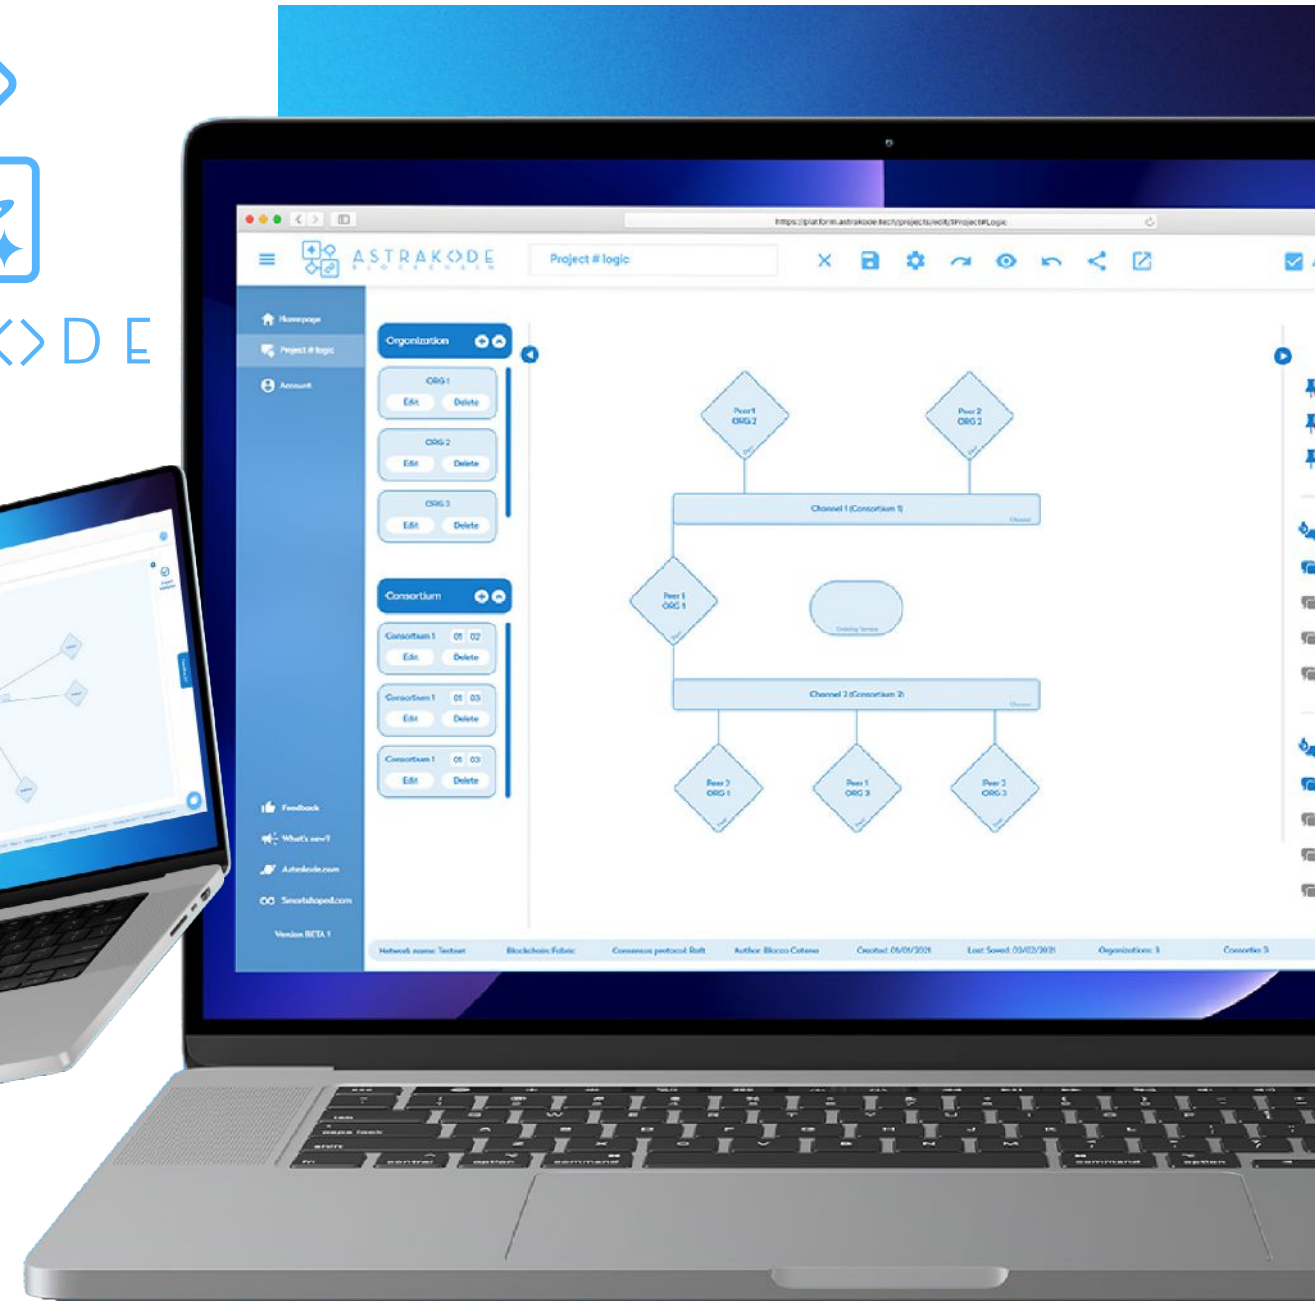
<>DE

https://platform.astrakode.tech/projects/edit/1Project#Logic

ASTRAKODE
BLOCKCHAIN

Project # logic

Homepage
Project # logic
Account

Organization
ORG 1
Edit Delete
ORG 2
Edit Delete
ORG 3
Edit Delete

Consortium
Consortium 1 01 02
Edit Delete
Consortium 1 01 03
Edit Delete
Consortium 1 01 03
Edit Delete

Peer 1
ORG 2
Peer 2
ORG 2
Channel 1 (Consortium 1)
Peer 1
ORG 1
Ordering Service
Channel 2 (Consortium 2)
Peer 2
ORG 1
Peer 1
ORG 3
Peer 2
ORG 3

Feedback
What's new?
Astrakode.com
Smartshaped.com
Version BETA 1

Network name: Testnet
Blockchain: Fabric
Consensus protocol: Raft
Author: Blocco Catena
Created: 01/01/2021
Last Saved: 03/02/2021
Organizations: 3
Consortia: 3